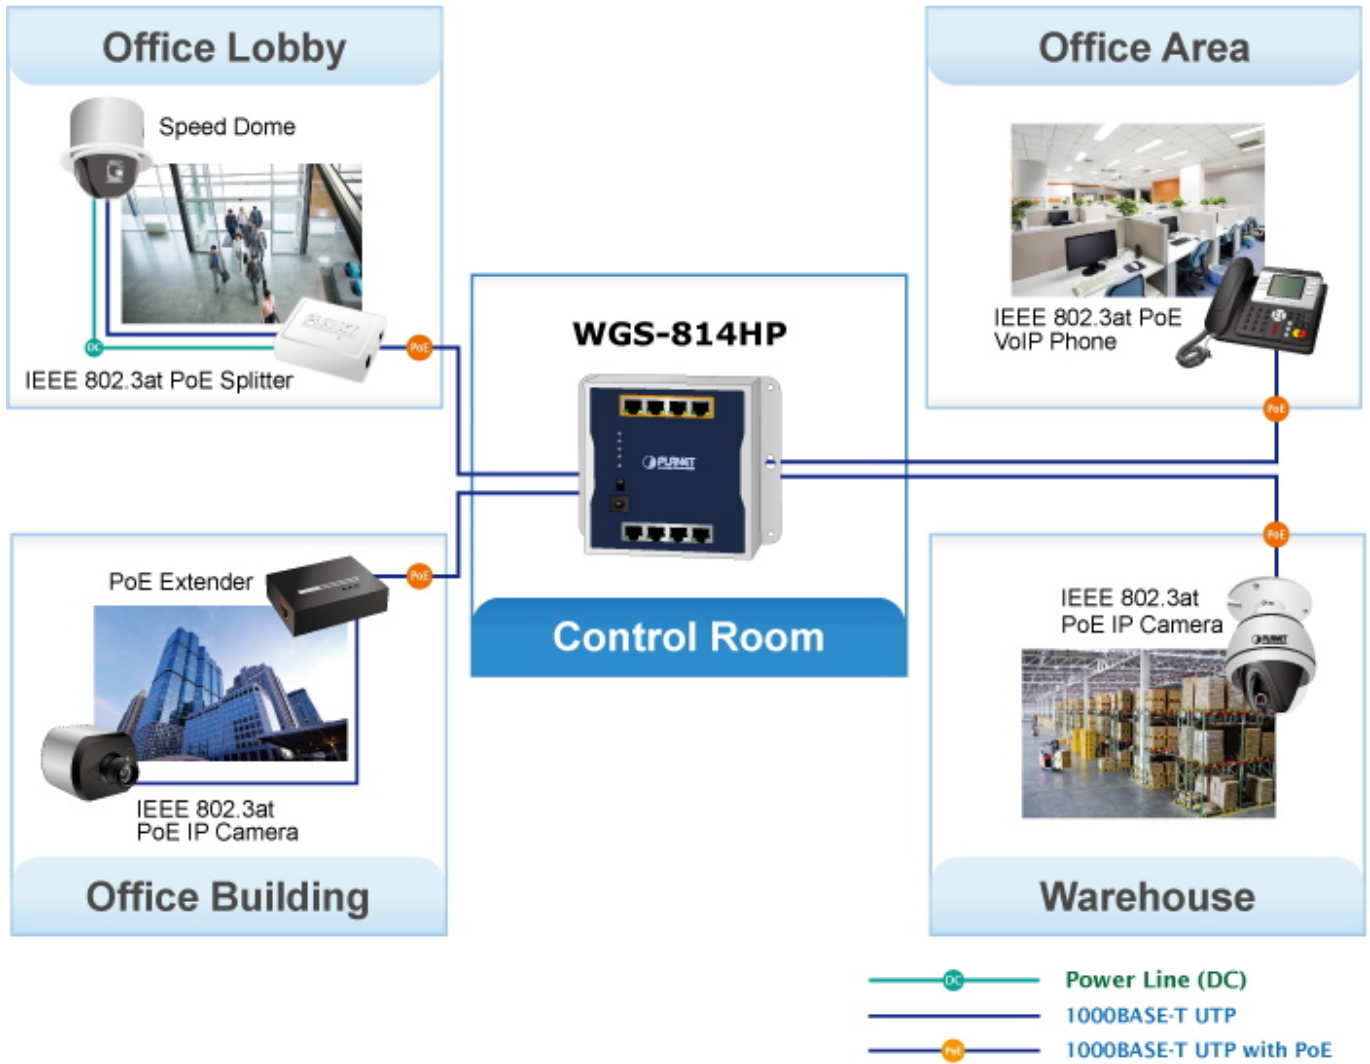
Office Lobby

Speed Dome

DC

PoE

IEEE 802.3at PoE Splitter

Office Area

IEEE 802.3at PoE VoIP Phone

PoE

WGS-814HP

PLANET

Control Room

PoE Extender

PoE

IEEE 802.3at PoE IP Camera

Office Building

PoE

IEEE 802.3at PoE IP Camera

PLANET

Warehouse

DC Power Line (DC)

1000BASE-T UTP

PoE 1000BASE-T UTP with PoE